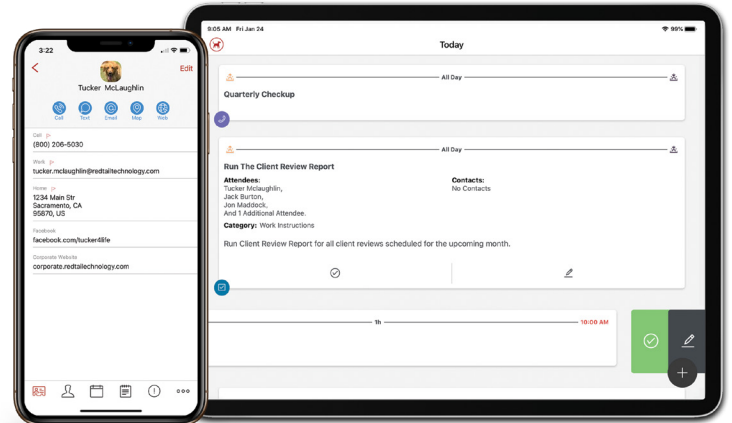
3:22

Edit

Tucker McLaughlin

Call Text Email Map Web

Cell
(800) 206-5030

Work
tucker.mclaughlin@redtailtechnology.com

Home
1234 Main Str
Sacramento, CA
95670, US

Facebook
facebook.com/tucker4life

Corporate Website
corporate.redtailtechnology.com

9:05 AM Fri Jan 24

99%

Today

All Day

Quarterly Checkup

All Day

Run The Client Review Report

Attendees:
Tucker Mclaughlin,
Jack Burton,
Jon Maddock,
And 1 Additional Attendee.

Contacts:
No Contacts

Category: Work Instructions

Run Client Review Report for all client reviews scheduled for the upcoming month.

1h

10:00 AM